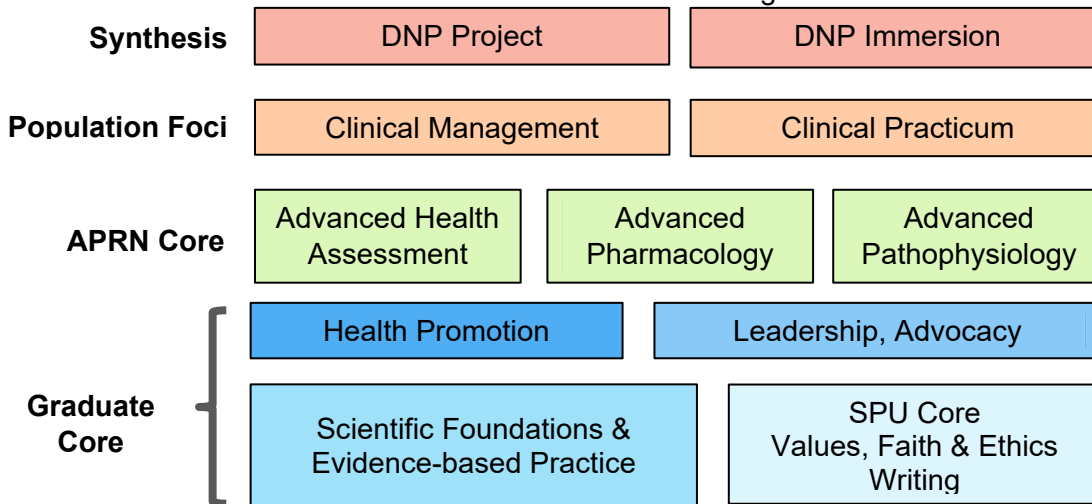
Synthesis
DNP Project
DNP Immersion

Population Foci
Clinical Management
Clinical Practicum

APRN Core
Advanced Health Assessment
Advanced Pharmacology
Advanced Pathophysiology

Graduate Core
Health Promotion
Leadership, Advocacy
Scientific Foundations & Evidence-based Practice
SPU Core
Values, Faith & Ethics
Writing